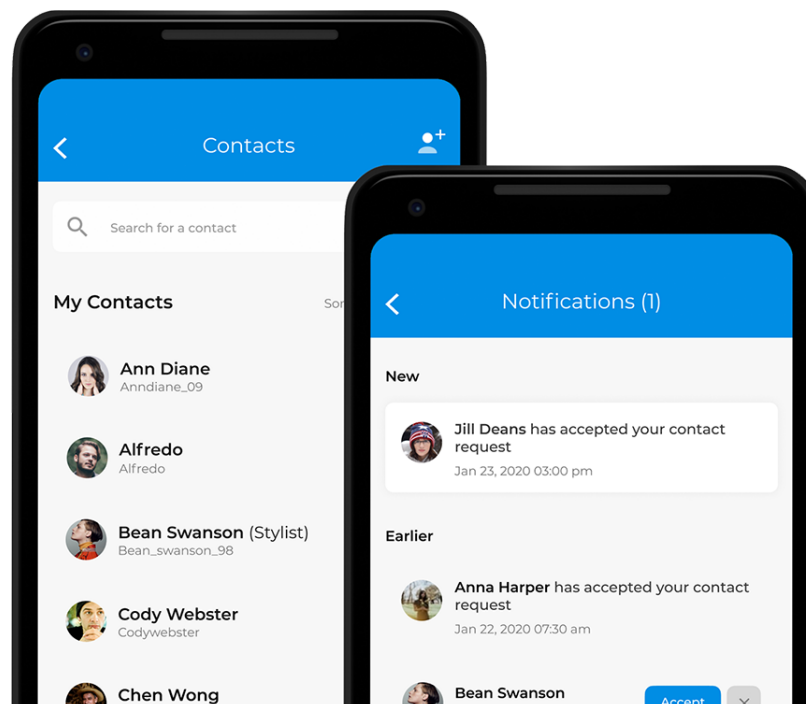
Contacts

Search for a contact

My Contacts

Sor

Ann Diane
Anndiane_09

Alfredo
Alfredo

Bean Swanson (Stylist)
Bean_swanson_98

Cody Webster
Codywebster

Chen Wong

Notifications (1)

New

Jill Deans has accepted your contact request
Jan 23, 2020 03:00 pm

Earlier

Anna Harper has accepted your contact request
Jan 22, 2020 07:30 am

Bean Swanson

Accept

×